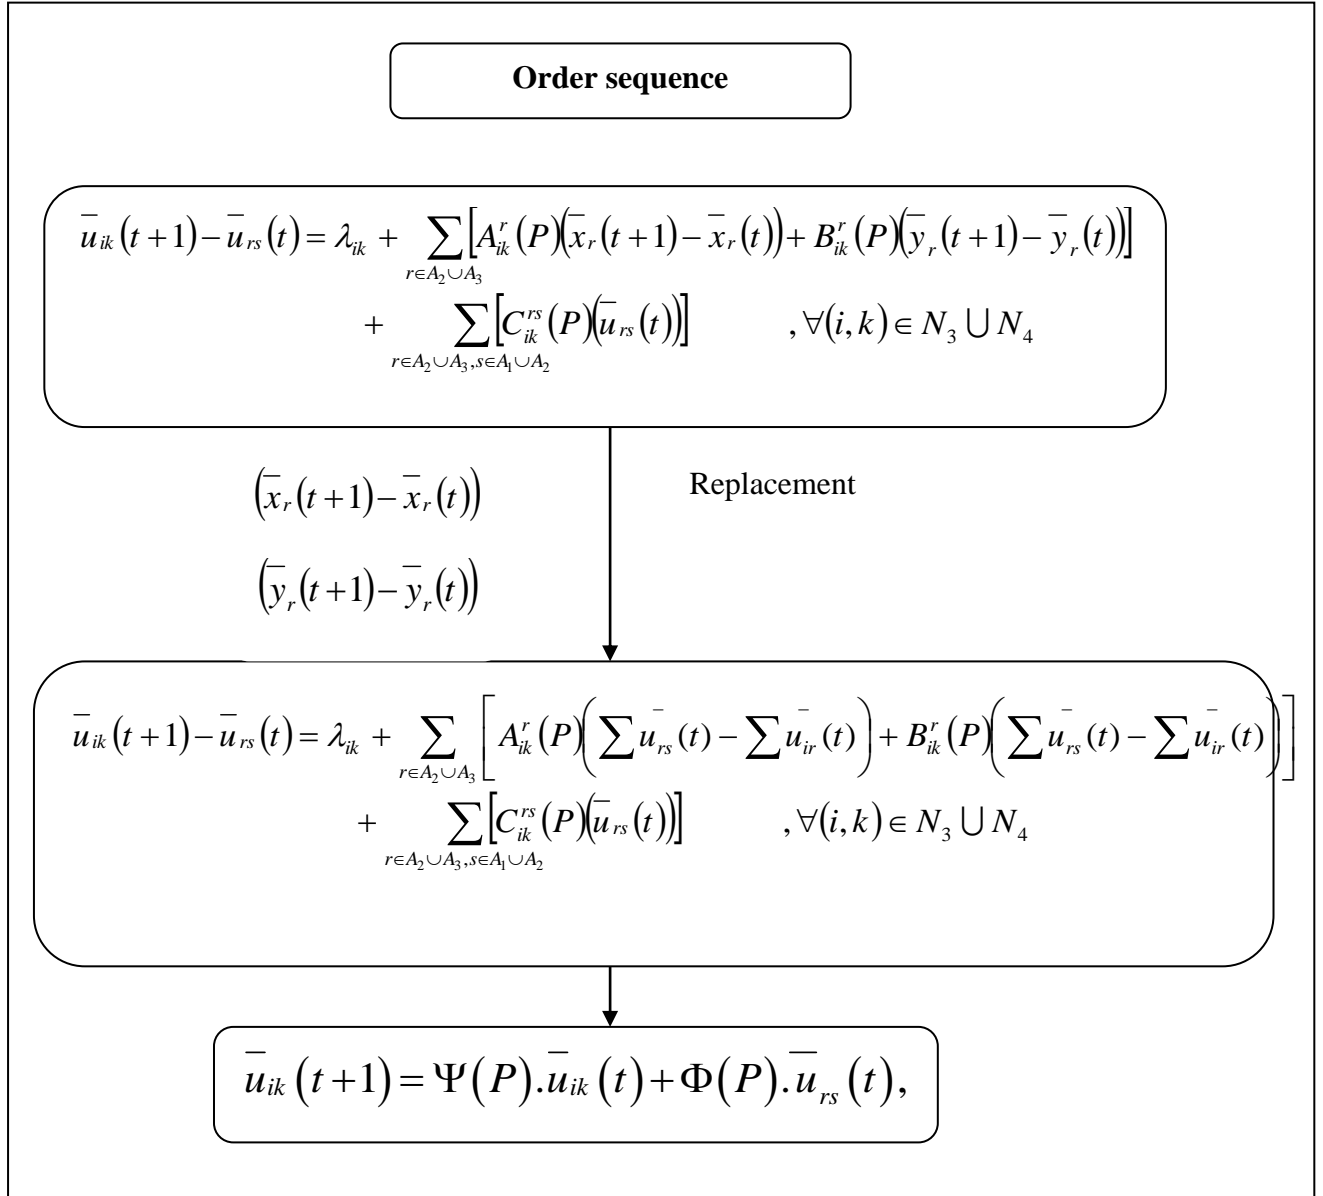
**Order sequence**

$\bar{u}_{ik}(t+1)-\bar{u}_{rs}(t)=\lambda_{ik}+\sum_{r\in A_2\cup A_3}\left[A_{ik}^{r}(P)\left(\bar{x}_r(t+1)-\bar{x}_r(t)\right)+B_{ik}^{r}(P)\left(\bar{y}_r(t+1)-\bar{y}_r(t)\right)\right]$
$+\sum_{r\in A_2\cup A_3,s\in A_1\cup A_2}\left[C_{ik}^{rs}(P)\left(\bar{u}_{rs}(t)\right)\right] \quad ,\forall(i,k)\in N_3\cup N_4$

$\left(\bar{x}_r(t+1)-\bar{x}_r(t)\right)$

$\left(\bar{y}_r(t+1)-\bar{y}_r(t)\right)$

Replacement

$\bar{u}_{ik}(t+1)-\bar{u}_{rs}(t)=\lambda_{ik}+\sum_{r\in A_2\cup A_3}\left[A_{ik}^{r}(P)\left(\sum\bar{u}_{rs}(t)-\sum\bar{u}_{ir}(t)\right)+B_{ik}^{r}(P)\left(\sum\bar{u}_{rs}(t)-\sum\bar{u}_{ir}(t)\right)\right]$
$+\sum_{r\in A_2\cup A_3,s\in A_1\cup A_2}\left[C_{ik}^{rs}(P)\left(\bar{u}_{rs}(t)\right)\right] \quad ,\forall(i,k)\in N_3\cup N_4$

$\bar{u}_{ik}(t+1)=\Psi(P).\bar{u}_{ik}(t)+\Phi(P).\bar{u}_{rs}(t),$